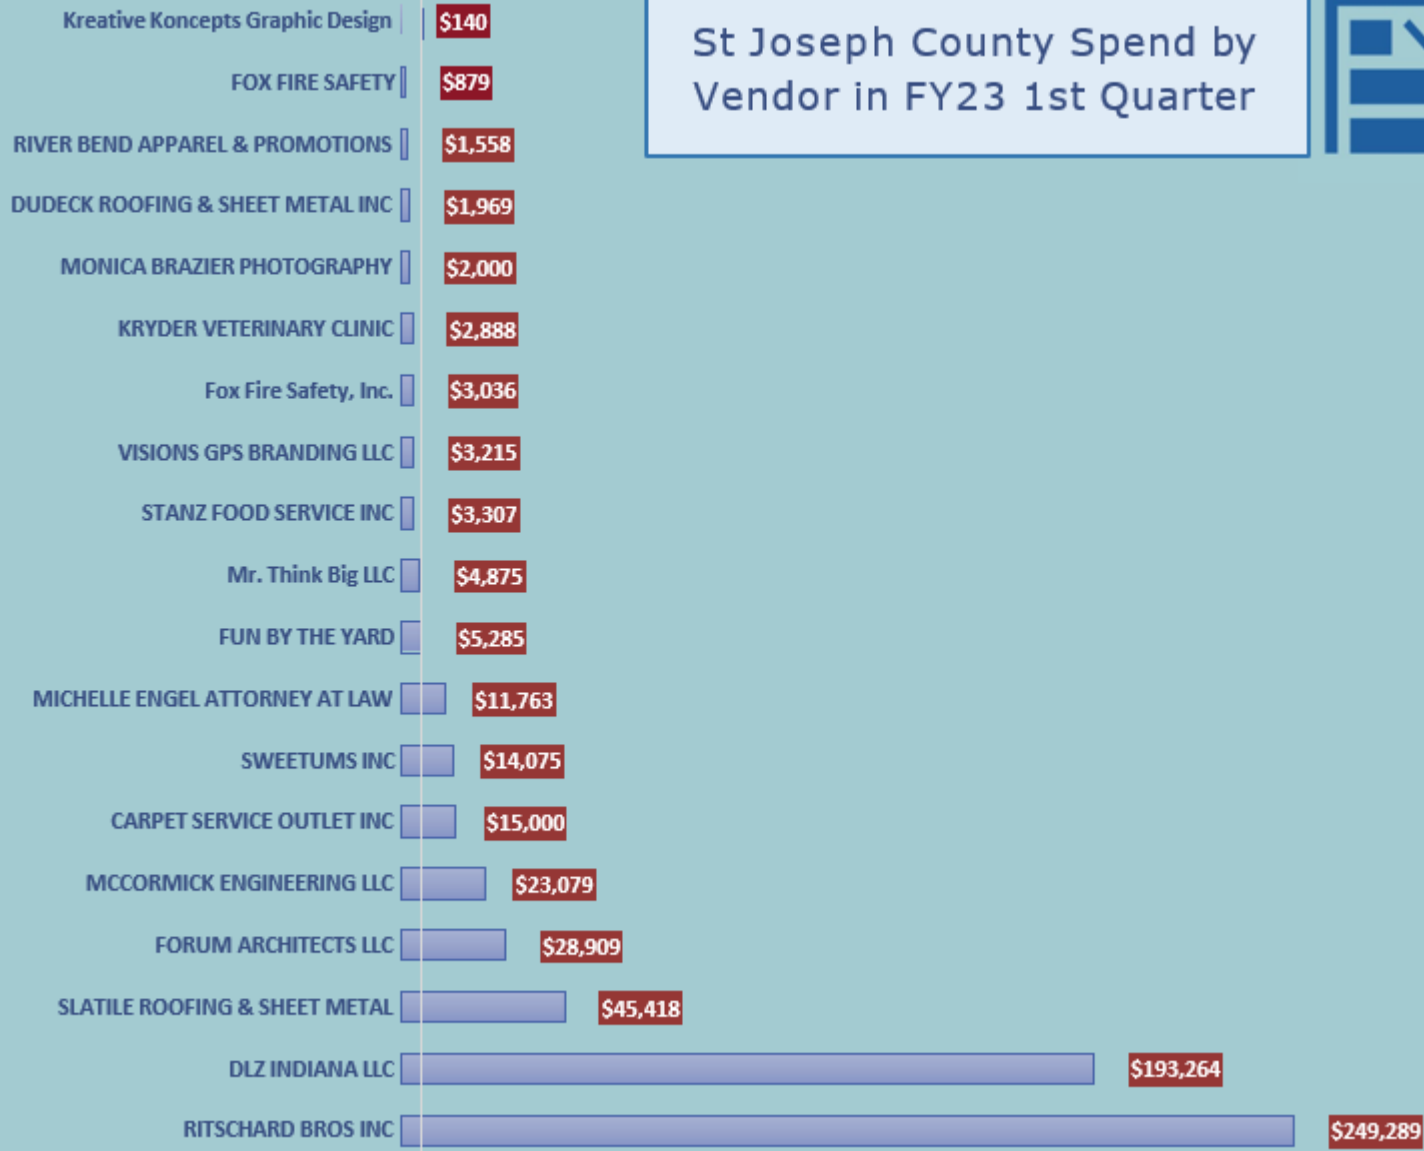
St Joseph County Spend by Vendor in FY23 1st Quarter

Kreative Koncepts Graphic Design $140
FOX FIRE SAFETY $879
RIVER BEND APPAREL & PROMOTIONS $1,558
DUDECK ROOFING & SHEET METAL INC $1,969
MONICA BRAZIER PHOTOGRAPHY $2,000
KRYDER VETERINARY CLINIC $2,888
Fox Fire Safety, Inc. $3,036
VISIONS GPS BRANDING LLC $3,215
STANZ FOOD SERVICE INC $3,307
Mr. Think Big LLC $4,875
FUN BY THE YARD $5,285
MICHELLE ENGEL ATTORNEY AT LAW $11,763
SWEETUMS INC $14,075
CARPET SERVICE OUTLET INC $15,000
MCCORMICK ENGINEERING LLC $23,079
FORUM ARCHITECTS LLC $28,909
SLATILE ROOFING & SHEET METAL $45,418
DLZ INDIANA LLC $193,264
RITSCHARD BROS INC $249,289